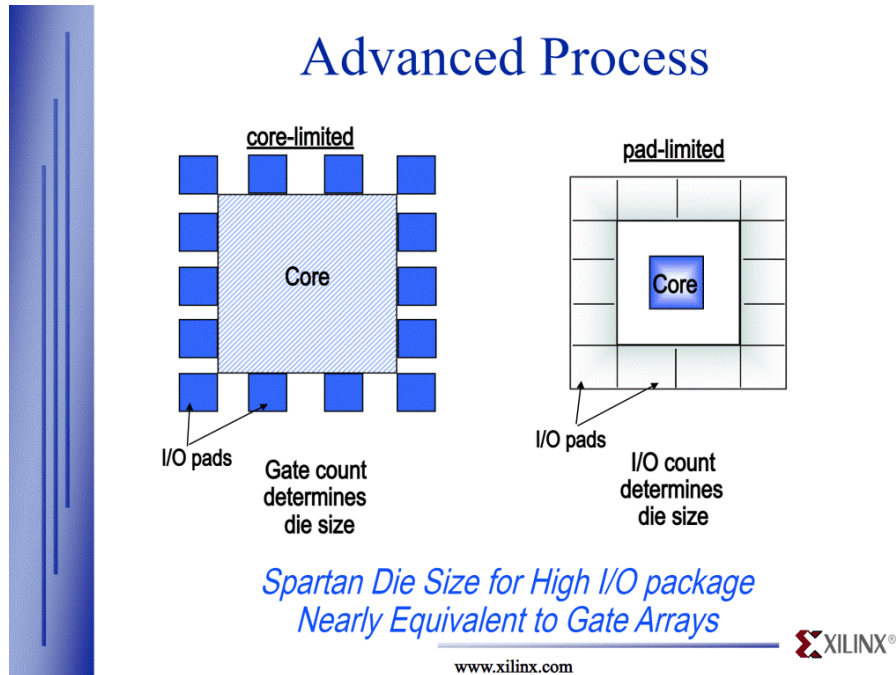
Advanced Process

core-limited

Core

I/O pads

Gate count determines die size

pad-limited

Core

I/O pads

I/O count determines die size

Spartan Die Size for High I/O package Nearly Equivalent to Gate Arrays

XILINX®

www.xilinx.com